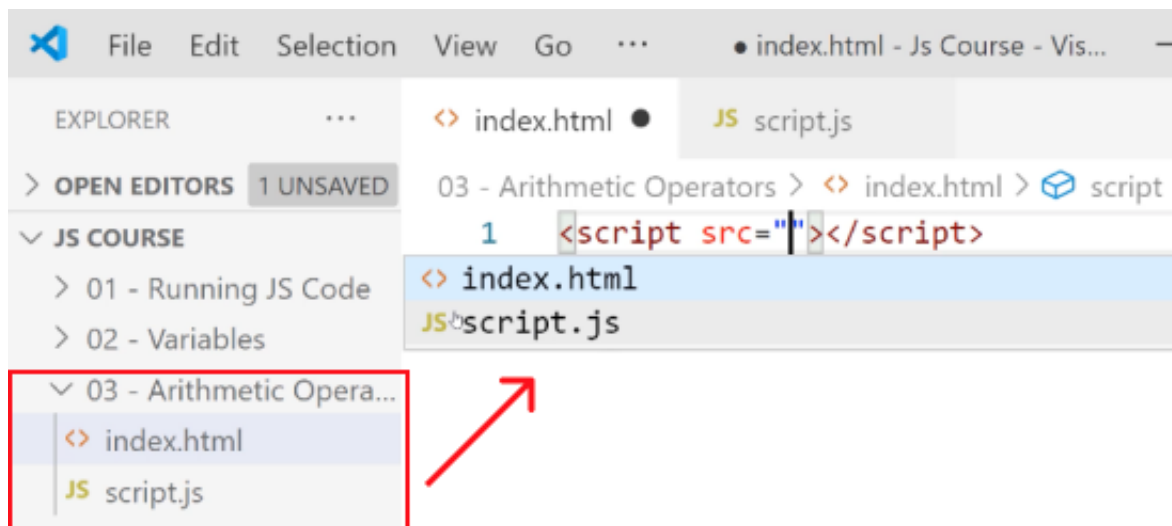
File Edit Selection View Go ··· ● index.html - Js Course - Vis...

EXPLORER ···

> OPEN EDITORS 1 UNSAVED

∨ JS COURSE

> 01 - Running JS Code

> 02 - Variables

∨ 03 - Arithmetic Opera...

<> index.html

JS script.js

<> index.html ●

JS script.js

03 - Arithmetic Operators > <> index.html > script

1 <script src=""></script>

<> index.html

JS script.js